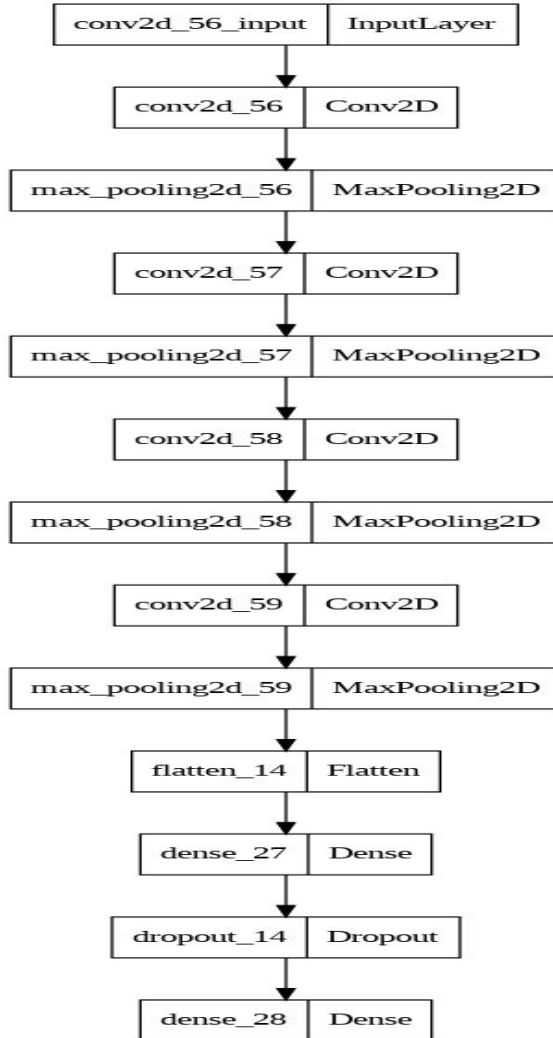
conv2d_56_input | InputLayer

conv2d_56 | Conv2D

max_pooling2d_56 | MaxPooling2D

conv2d_57 | Conv2D

max_pooling2d_57 | MaxPooling2D

conv2d_58 | Conv2D

max_pooling2d_58 | MaxPooling2D

conv2d_59 | Conv2D

max_pooling2d_59 | MaxPooling2D

flatten_14 | Flatten

dense_27 | Dense

dropout_14 | Dropout

dense_28 | Dense